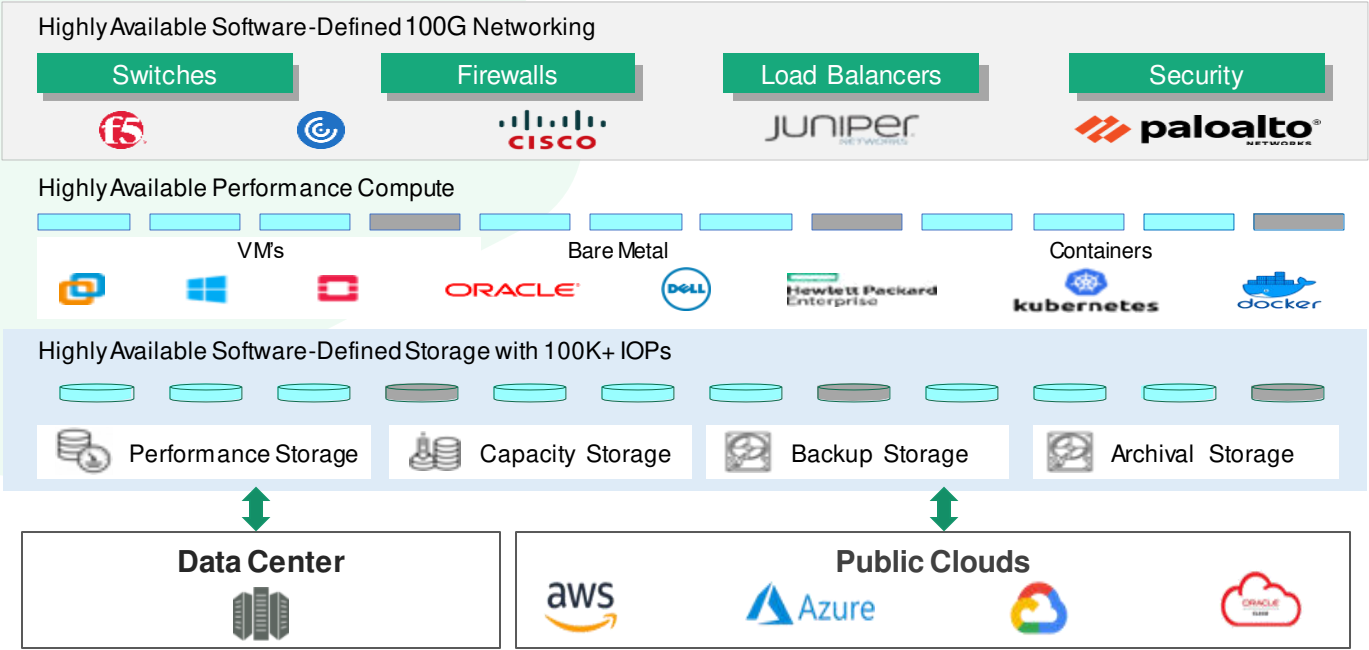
Highly Available Software-Defined 100G Networking

Switches

Firewalls

Load Balancers

Security

f5

CISCO

JUNIPER NETWORKS

paloalto NETWORKS

Highly Available Performance Compute

VM's

Bare Metal

Containers

ORACLE

DELL

Hewlett Packard Enterprise

kubernetes

docker

Highly Available Software-Defined Storage with 100K+ IOPs

Performance Storage

Capacity Storage

Backup Storage

Archival Storage

Data Center

Public Clouds

aws

Azure

ORACLE CLOUD